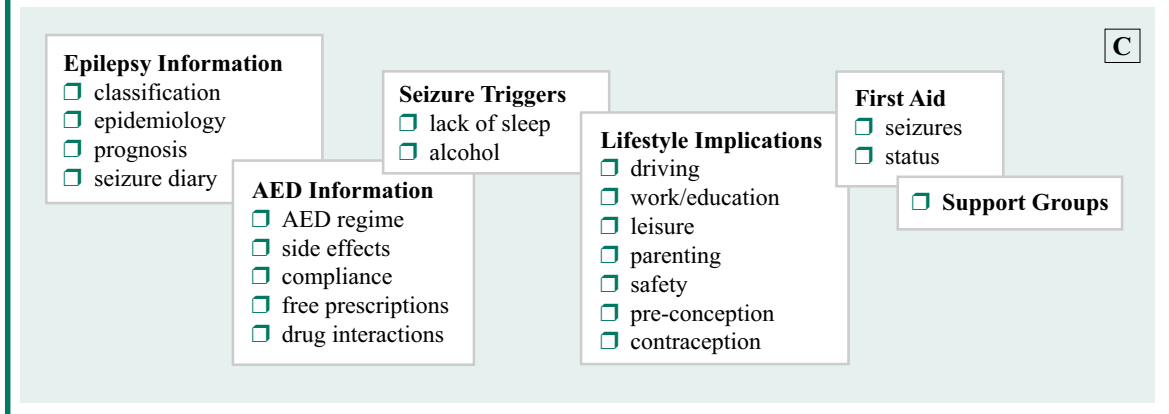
C

**Epilepsy Information**
❐ classification
❐ epidemiology
❐ prognosis
❐ seizure diary

**AED Information**
❐ AED regime
❐ side effects
❐ compliance
❐ free prescriptions
❐ drug interactions

**Seizure Triggers**
❐ lack of sleep
❐ alcohol

**Lifestyle Implications**
❐ driving
❐ work/education
❐ leisure
❐ parenting
❐ safety
❐ pre-conception
❐ contraception

**First Aid**
❐ seizures
❐ status

❐ **Support Groups**